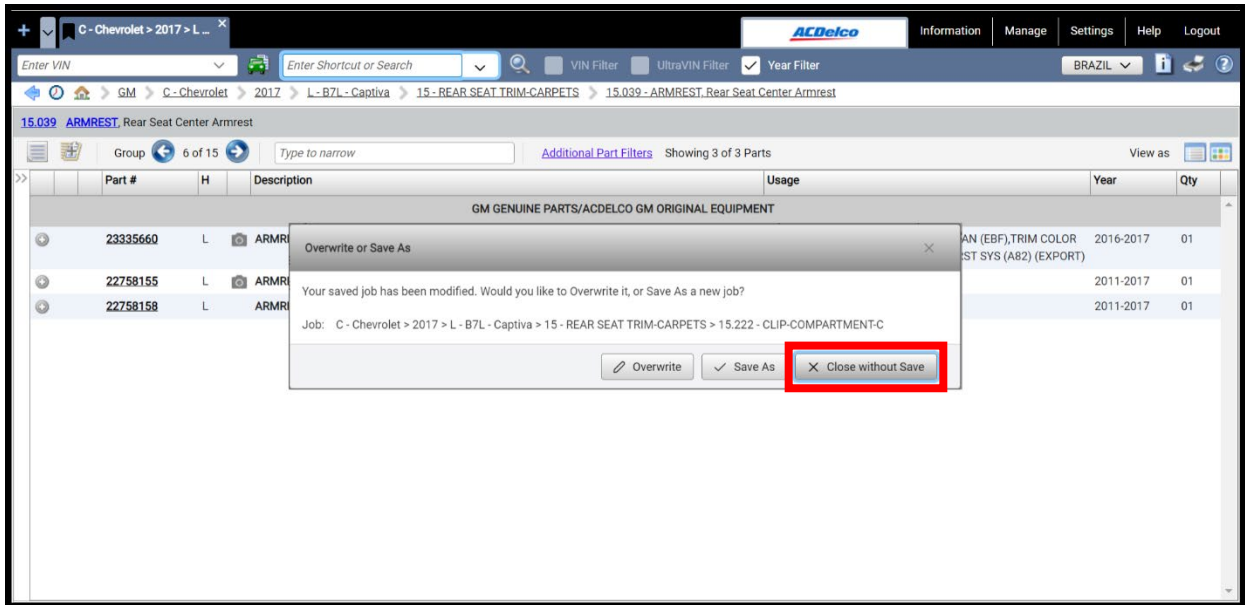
C - Chevrolet > 2017 > L ...

ACDelco

Information Manage Settings Help Logout

Enter VIN

Enter Shortcut or Search

VIN Filter UltraVIN Filter Year Filter

BRAZIL

GM > C - Chevrolet > 2017 > L - B7L - Captiva > 15 - REAR SEAT TRIM-CARPETS > 15.039 - ARMREST, Rear Seat Center Armrest

15.039 ARMREST, Rear Seat Center Armrest

Group 6 of 15

Type to narrow

Additional Part Filters Showing 3 of 3 Parts

View as

| Part # | H | Description | Usage | Year | Qty |
|---|---|---|---|---|---|
| GM GENUINE PARTS/ACDELCO GM ORIGINAL EQUIPMENT | | | | | |
| 23335660 | L | ARMR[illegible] | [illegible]AN (EBF),TRIM COLOR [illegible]ST SYS (A82) (EXPORT) | 2016-2017 | 01 |
| 22758155 | L | ARMR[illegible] | | 2011-2017 | 01 |
| 22758158 | L | ARMR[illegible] | | 2011-2017 | 01 |

Overwrite or Save As

Your saved job has been modified. Would you like to Overwrite it, or Save As a new job?

Job: C - Chevrolet > 2017 > L - B7L - Captiva > 15 - REAR SEAT TRIM-CARPETS > 15.222 - CLIP-COMPARTMENT-C

Overwrite Save As Close without Save